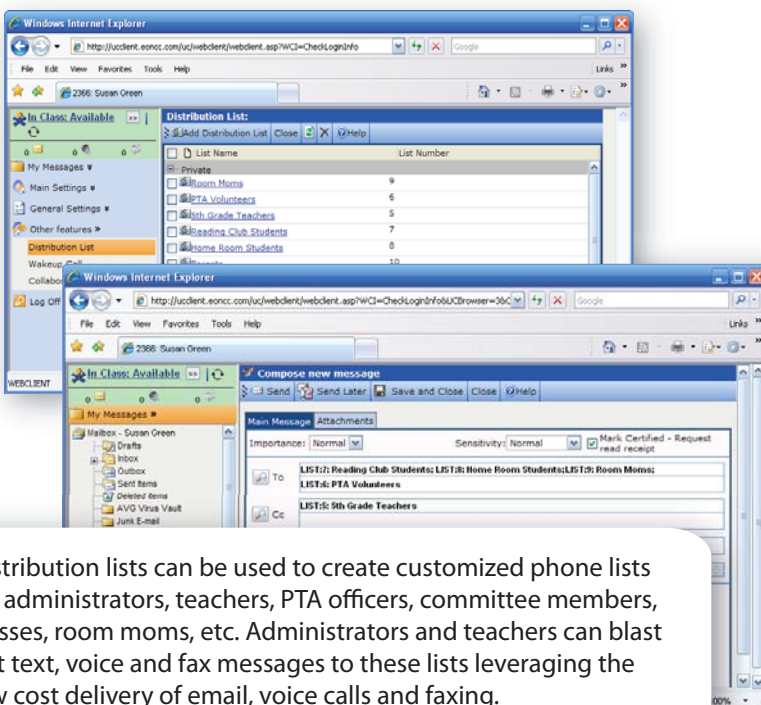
Windows Internet Explorer

http://ucclient.eoncc.com/uc/webclient/webclient.asp?WCI=CheckLoginInfo

Google

File Edit View Favorites Tools Help

Links »

2366: Susan Green

In Class: Available

My Messages

Main Settings

General Settings

Other features »

Distribution List

Wakeup Call

Collabo

Log Off

WEBCLIENT

Distribution List:

Add Distribution List Close Help

| List Name | List Number |
|---|---|
| Private | |
| Room Moms | 9 |
| PTA Volunteers | 6 |
| 5th Grade Teachers | 5 |
| Reading Club Students | 7 |
| Home Room Students | 8 |
| | 10 |

Windows Internet Explorer

http://ucclient.eoncc.com/uc/webclient/webclient.asp?WCI=CheckLoginInfo&UCBrowser=36C

Google

File Edit View Favorites Tools Help

Links »

2366: Susan Green

In Class: Available

My Messages »

Mailbox - Susan Green

Drafts

Inbox

Outbox

Sent Items

Deleted Items

AVG Virus Vault

Junk E-mail

Compose new message

Send Send Later Save and Close Close Help

Main Message Attachments

Importance: Normal

Sensitivity: Normal

Mark Certified - Request read receipt

To LIST:7: Reading Club Students; LIST:8: Home Room Students;LIST:9: Room Moms; LIST:6: PTA Volunteers

Cc LIST:5: 5th Grade Teachers

100%

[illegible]stribution lists can be used to create customized phone lists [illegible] administrators, teachers, PTA officers, committee members, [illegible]sses, room moms, etc. Administrators and teachers can blast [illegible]t text, voice and fax messages to these lists leveraging the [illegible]w cost delivery of email, voice calls and faxing.